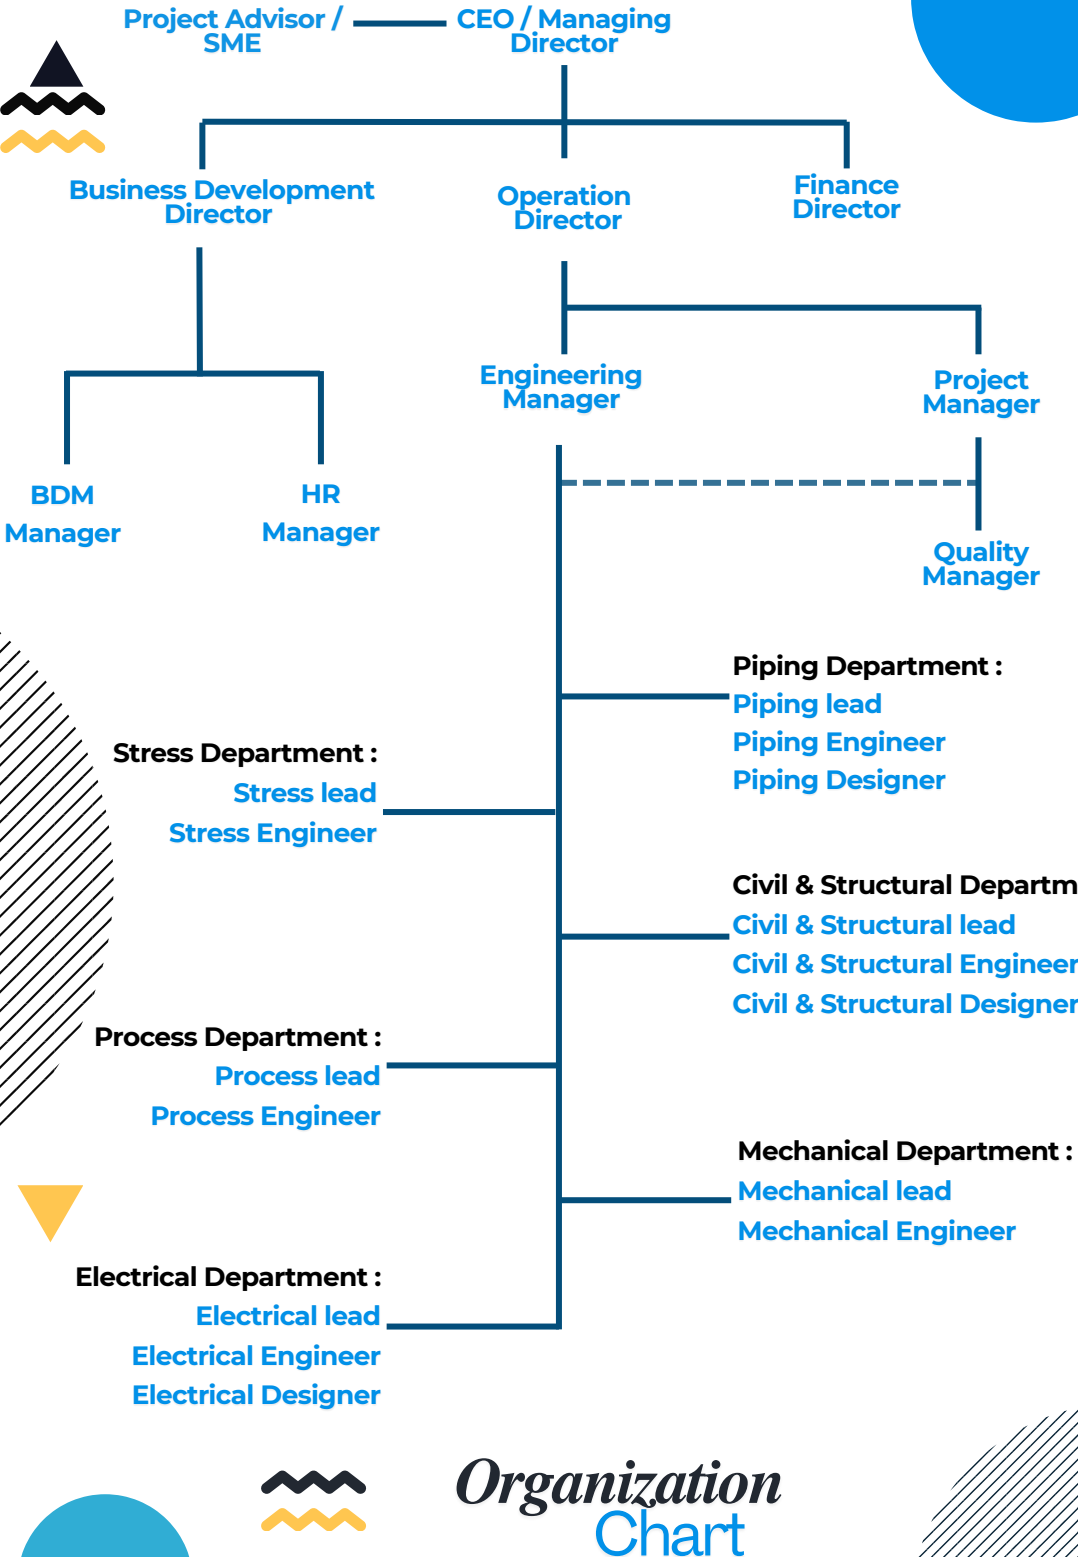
Project Advisor / SME

CEO / Managing Director

Business Development Director

Operation Director

Finance Director

Engineering Manager

Project Manager

BDM Manager

HR Manager

Quality Manager

Piping Department :
Piping lead
Piping Engineer
Piping Designer

Stress Department :
Stress lead
Stress Engineer

Civil & Structural Departm
Civil & Structural lead
Civil & Structural Engineer
Civil & Structural Designer

Process Department :
Process lead
Process Engineer

Mechanical Department :
Mechanical lead
Mechanical Engineer

Electrical Department :
Electrical lead
Electrical Engineer
Electrical Designer

Organization Chart